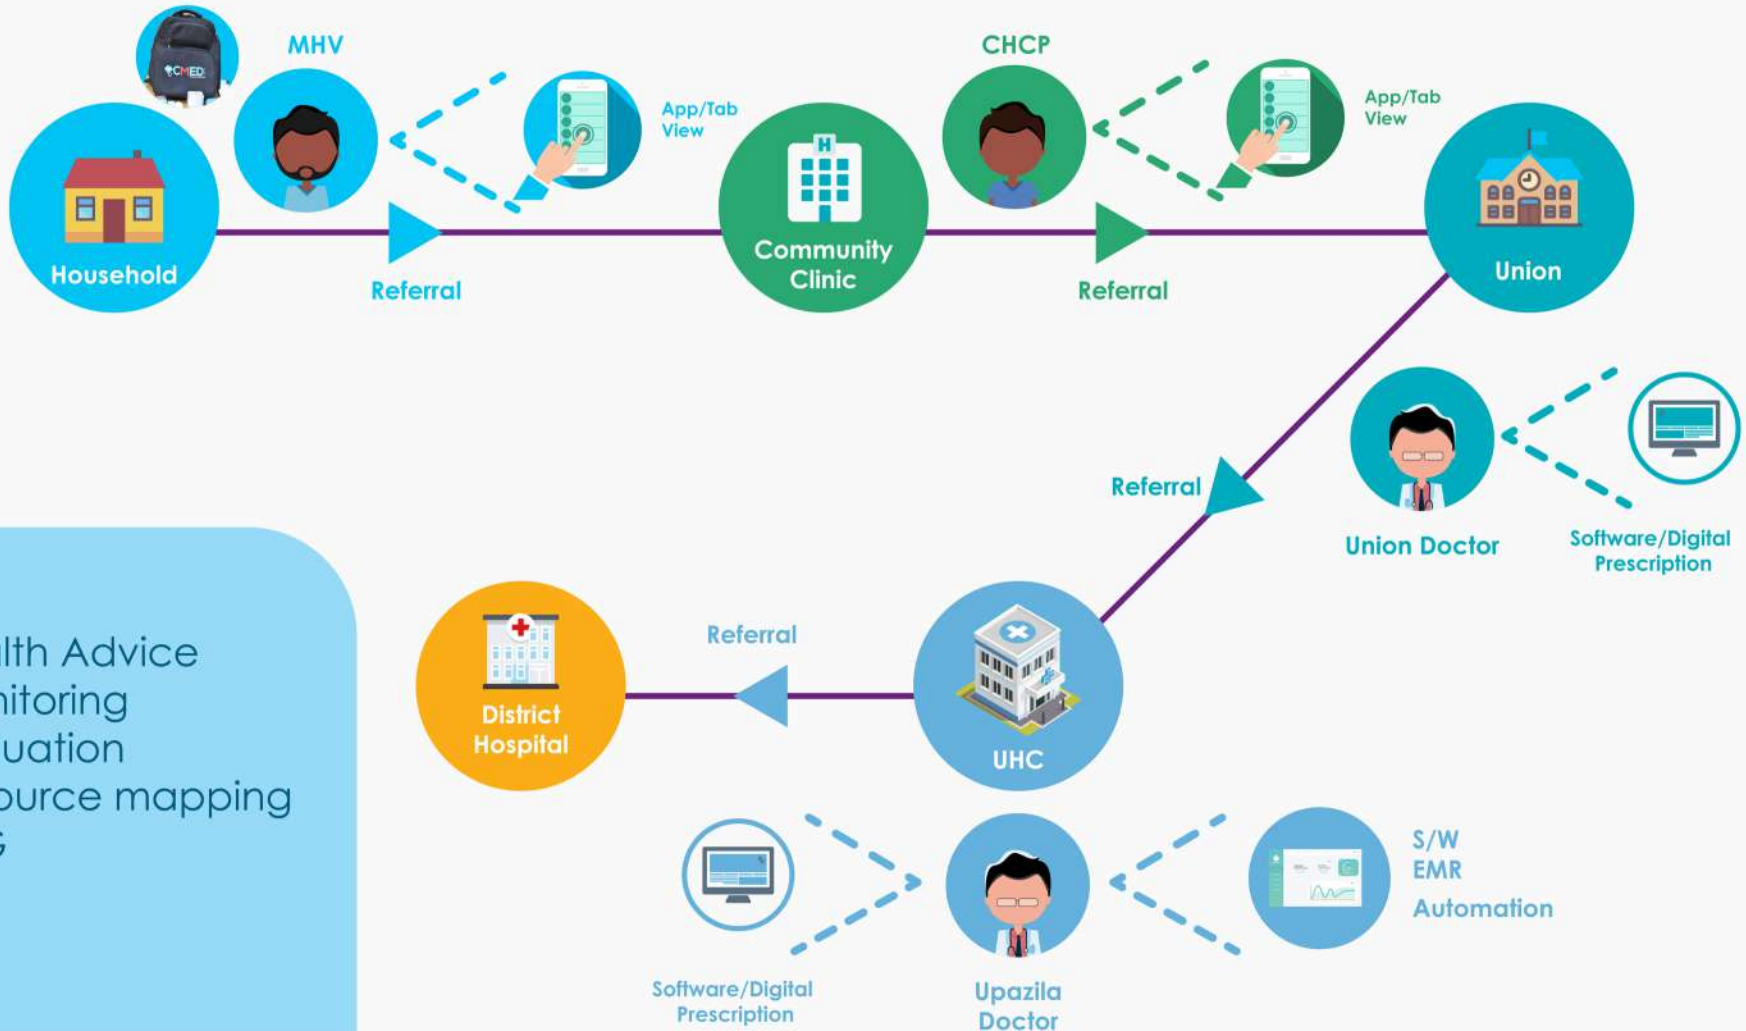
CMED

MHV

App/Tab View

Household

Referral

Community Clinic

CHCP

App/Tab View

Referral

Union

Referral

Union Doctor

Software/Digital Prescription

lth Advice
nitoring
uation
ource mapping
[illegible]

District Hospital

Referral

UHC

Software/Digital Prescription

Upazila Doctor

S/W
EMR
Automation